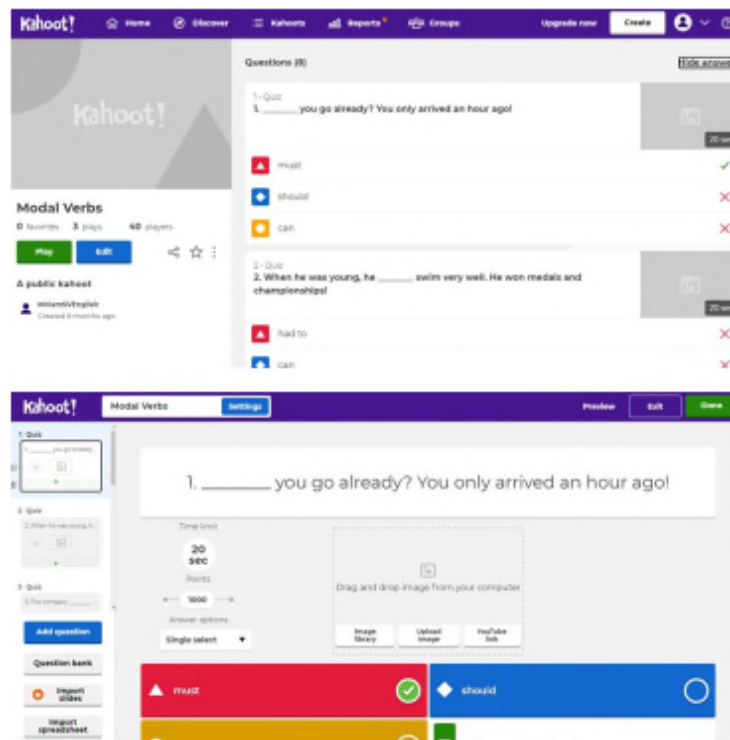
Kahoot! Home Discover Kahoots Reports Groups Upgrade now Create

Kahoot!

Modal Verbs

0 favorites 3 plays 40 players

Play Edit

A public kahoot

MrHamidVEnglish
Created 6 months ago

Questions (8)

Hide answers

1 - Quiz
1. _______ you go already? You only arrived an hour ago!

20 sec

must
should
can

2 - Quiz
2. When he was young, he _______ swim very well. He won medals and championships!

20 sec

had to
can

Kahoot! Modal Verbs Settings Preview Exit Done

1 Quiz

2 Quiz

3 Quiz

Add question

Question bank

Import slides

Import spreadsheet

1. _______ you go already? You only arrived an hour ago!

Time limit
20 sec
Points
1000
Answer options
Single select

Drag and drop image from your computer

Image library
Upload image
YouTube link

must
should